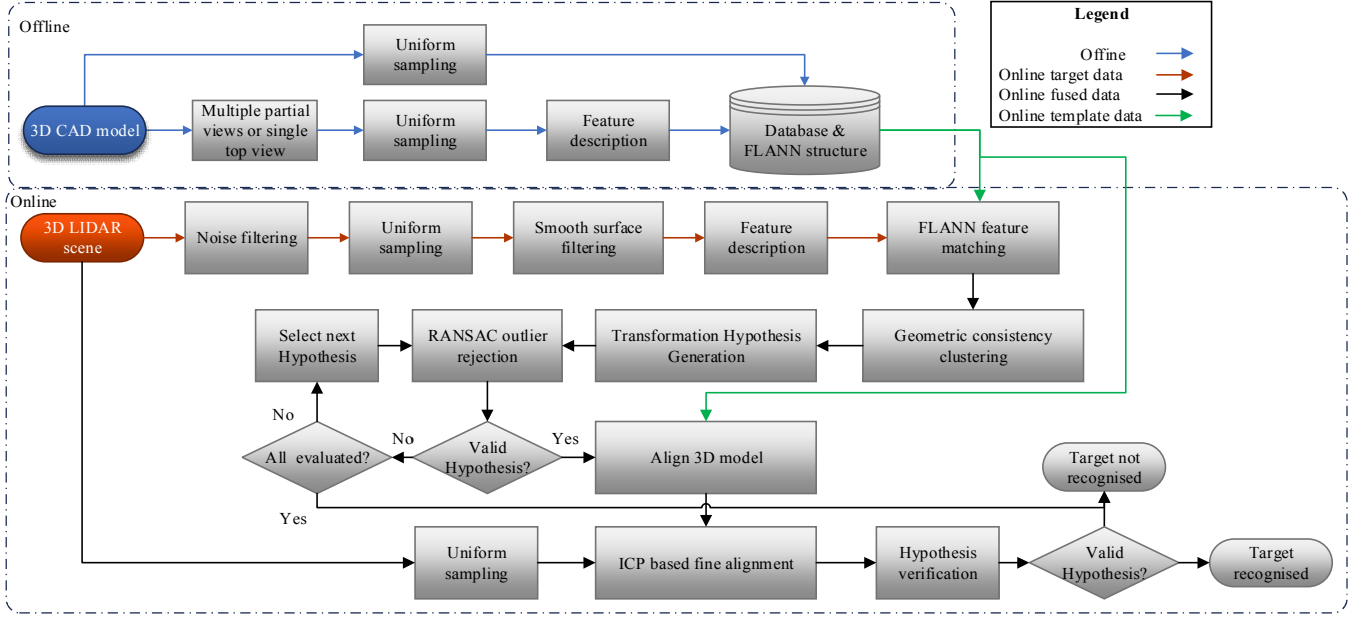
Offline

Uniform sampling

3D CAD model

Multiple partial views or single top view

Uniform sampling

Feature description

Database & FLANN structure

Legend

Offine

Online target data

Online fused data

Online template data

Online

3D LIDAR scene

Noise filtering

Uniform sampling

Smooth surface filtering

Feature description

FLANN feature matching

Select next Hypothesis

RANSAC outlier rejection

Transformation Hypothesis Generation

Geometric consistency clustering

No

No

Yes

All evaluated?

Valid Hypothesis?

Align 3D model

Target not recognised

Yes

Uniform sampling

ICP based fine alignment

Hypothesis verification

Valid Hypothesis?

Target recognised